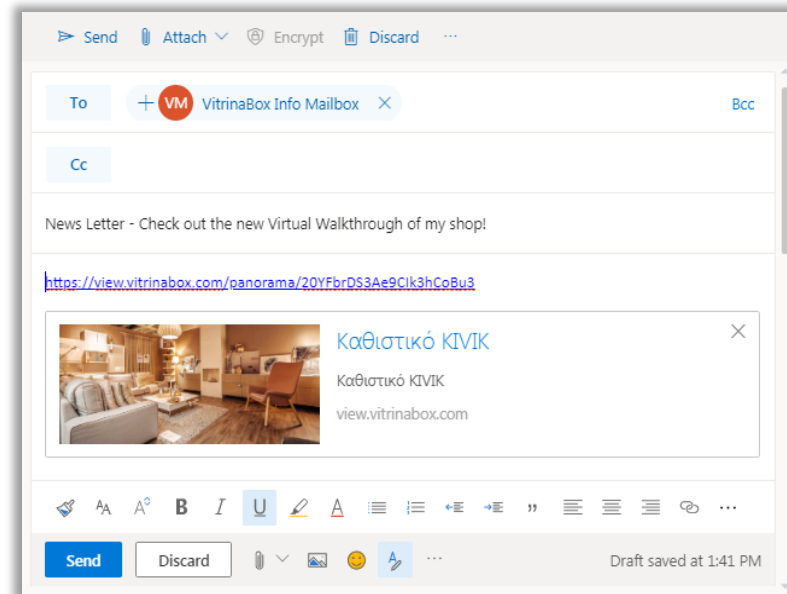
Send Attach Encrypt Discard ···

To

VM VitrinaBox Info Mailbox

Bcc

Cc

News Letter - Check out the new Virtual Walkthrough of my shop!

https://view.vitrinabox.com/panorama/20YFbrDS3Ae9CIk3hCoBu3

Καθιστικό KIVIK

Καθιστικό KIVIK

view.vitrinabox.com

Send

Discard

···

Draft saved at 1:41 PM